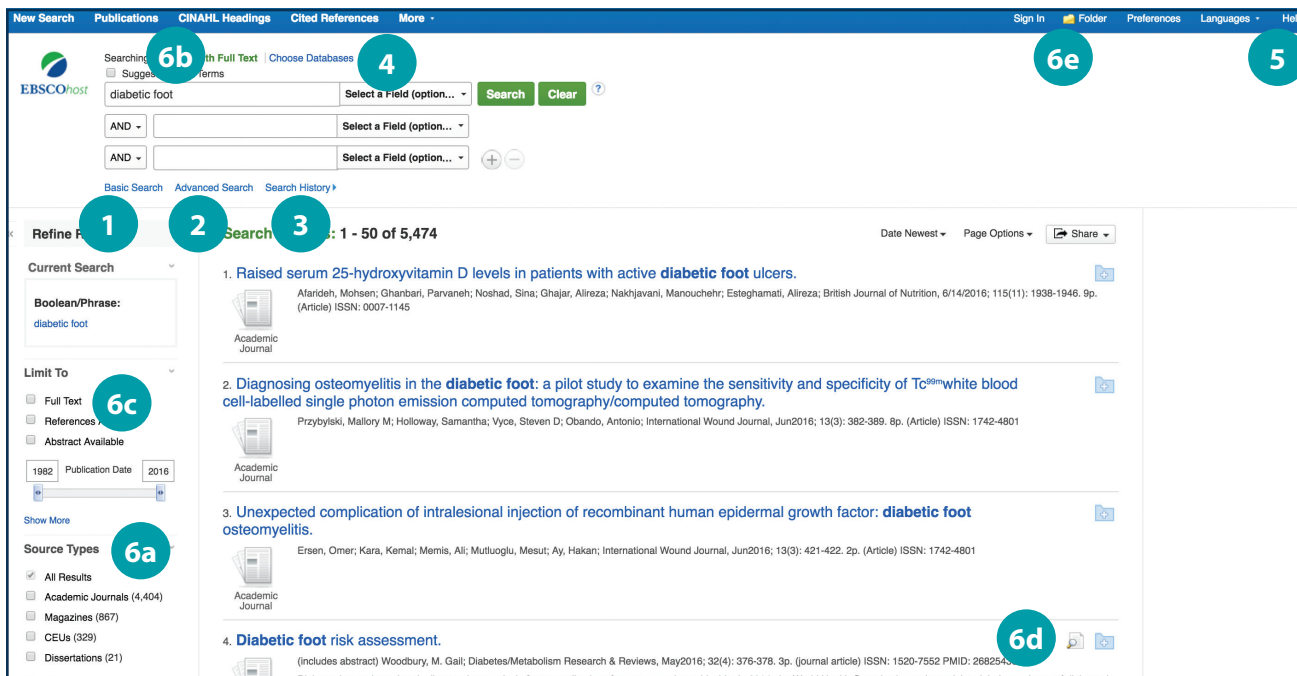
New Search Publications CINAHL Headings Cited References More ▾ Sign In Folder Preferences Languages ▾ Hel

EBSCOhost

Searching 6b th Full Text | Choose Databases 4

Sugges Terms

6e 5

diabetic foot Select a Field (option... Search Clear ?

AND Select a Field (option...

AND Select a Field (option...

Basic Search Advanced Search Search History

Refine R 1 2 Search 3 s: 1 - 50 of 5,474

Date Newest ▾ Page Options ▾ Share ▾

Current Search

Boolean/Phrase:

diabetic foot

Limit To

Full Text 6c

References

Abstract Available

1982 Publication Date 2016

Show More

Source Types 6a

All Results

Academic Journals (4,404)

Magazines (867)

CEUs (329)

Dissertations (21)

1. Raised serum 25-hydroxyvitamin D levels in patients with active diabetic foot ulcers.

Afarideh, Mohsen; Ghanbari, Parvaneh; Noshad, Sina; Ghajar, Alireza; Nakhjavani, Manouchehr; Esteghamati, Alireza; British Journal of Nutrition, 6/14/2016; 115(11): 1938-1946. 9p. (Article) ISSN: 0007-1145

Academic Journal

2. Diagnosing osteomyelitis in the diabetic foot: a pilot study to examine the sensitivity and specificity of Tc$^{99m}$white blood cell-labelled single photon emission computed tomography/computed tomography.

Przybylski, Mallory M; Holloway, Samantha; Vyce, Steven D; Obando, Antonio; International Wound Journal, Jun2016; 13(3): 382-389. 8p. (Article) ISSN: 1742-4801

Academic Journal

3. Unexpected complication of intralesional injection of recombinant human epidermal growth factor: diabetic foot osteomyelitis.

Ersen, Omer; Kara, Kemal; Memis, Ali; Mutluoglu, Mesut; Ay, Hakan; International Wound Journal, Jun2016; 13(3): 421-422. 2p. (Article) ISSN: 1742-4801

Academic Journal

4. Diabetic foot risk assessment. 6d

(includes abstract) Woodbury, M. Gail; Diabetes/Metabolism Research & Reviews, May2016; 32(4): 376-378. 3p. (journal article) ISSN: 1520-7552 PMID: 268254